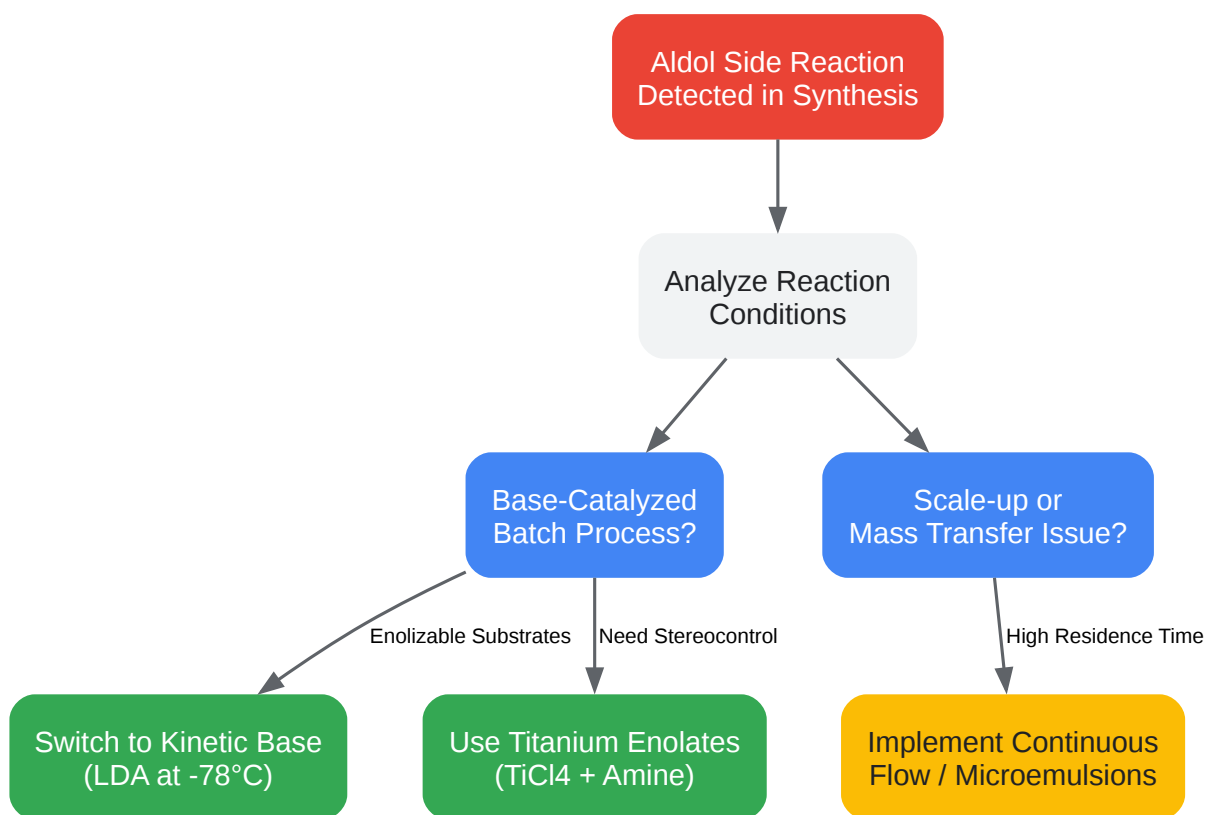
Aldol Side Reaction Detected in Synthesis

Analyze Reaction Conditions

Base-Catalyzed Batch Process?

Scale-up or Mass Transfer Issue?

Enolizable Substrates

Need Stereocontrol

High Residence Time

Switch to Kinetic Base (LDA at -78°C)

Use Titanium Enolates (TiCl4 + Amine)

Implement Continuous Flow / Microemulsions